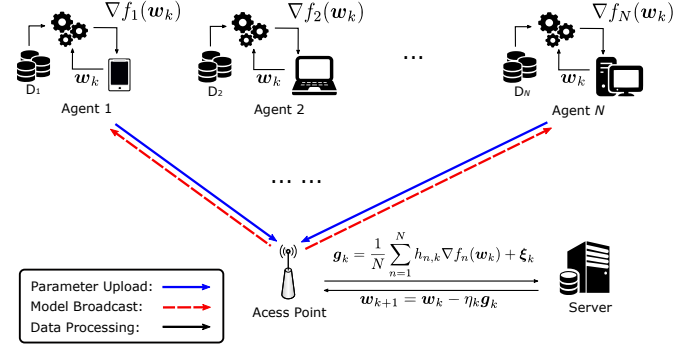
$\nabla f_1(\boldsymbol{w}_k)$

$\boldsymbol{w}_k$

D₁

Agent 1

$\nabla f_2(\boldsymbol{w}_k)$

$\boldsymbol{w}_k$

D₂

Agent 2

...

$\nabla f_N(\boldsymbol{w}_k)$

$\boldsymbol{w}_k$

D$_N$

Agent $N$

... ...

$\boldsymbol{g}_k = \frac{1}{N}\sum_{n=1}^{N} h_{n,k}\nabla f_n(\boldsymbol{w}_k) + \boldsymbol{\xi}_k$

$\boldsymbol{w}_{k+1} = \boldsymbol{w}_k - \eta_k \boldsymbol{g}_k$

Acess Point

Server

Parameter Upload:

Model Broadcast:

Data Processing: